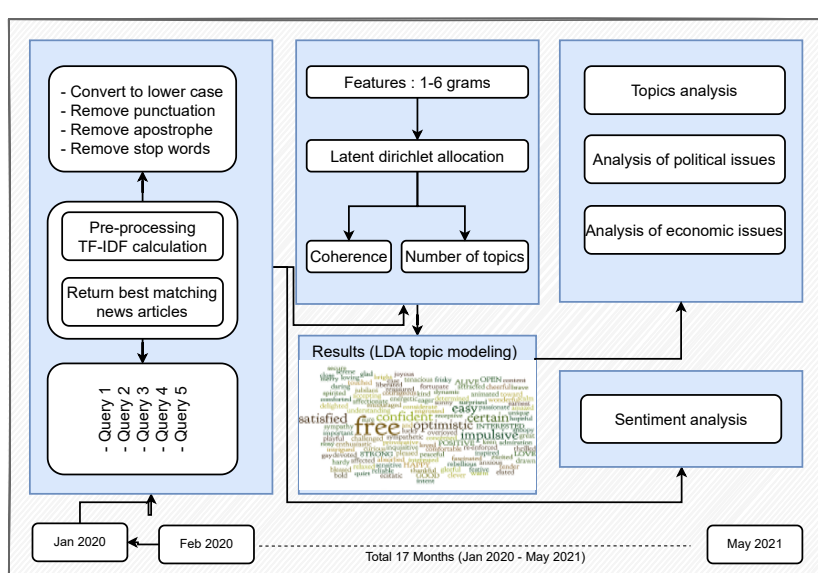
- Convert to lower case
- Remove punctuation
- Remove apostrophe
- Remove stop words

Pre-processing
TF-IDF calculation

Return best matching news articles

- Query 1
- Query 2
- Query 3
- Query 4
- Query 5

Features : 1-6 grams

Latent dirichlet allocation

Coherence

Number of topics

Results (LDA topic modeling)

free confident optimistic certain impulsive satisfied easy interested

Topics analysis

Analysis of political issues

Analysis of economic issues

Sentiment analysis

Jan 2020

Feb 2020

Total 17 Months (Jan 2020 - May 2021)

May 2021